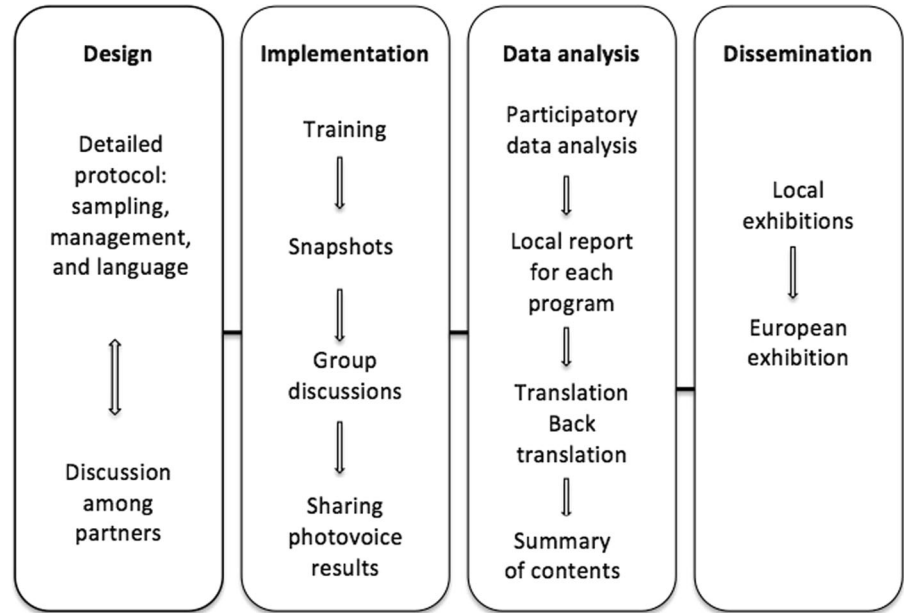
Design

Detailed protocol: sampling, management, and language

Discussion among partners

Implementation

Training

Snapshots

Group discussions

Sharing photovoice results

Data analysis

Participatory data analysis

Local report for each program

Translation Back translation

Summary of contents

Dissemination

Local exhibitions

European exhibition